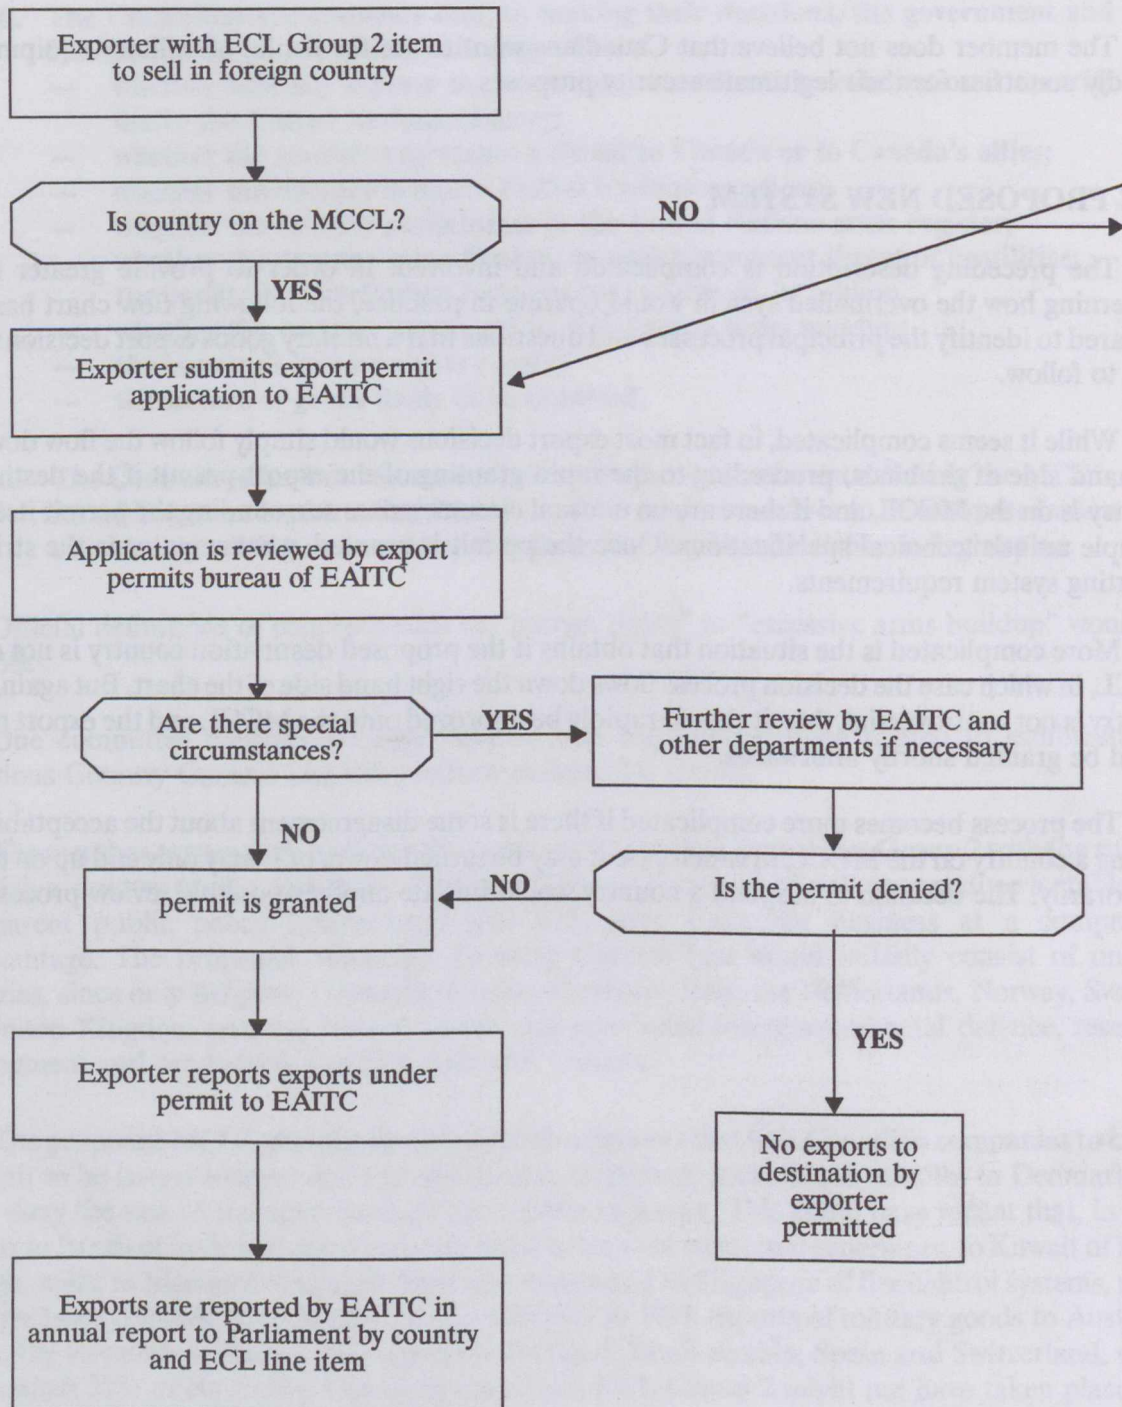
Exporter with ECL Group 2 item to sell in foreign country

Is country on the MCCL?

NO

YES

Exporter submits export permit application to EAITC

Application is reviewed by export permits bureau of EAITC

Are there special circumstances?

YES

Further review by EAITC and other departments if necessary

NO

permit is granted

NO

Is the permit denied?

YES

Exporter reports exports under permit to EAITC

No exports to destination by exporter permitted

Exports are reported by EAITC in annual report to Parliament by country and ECL line item